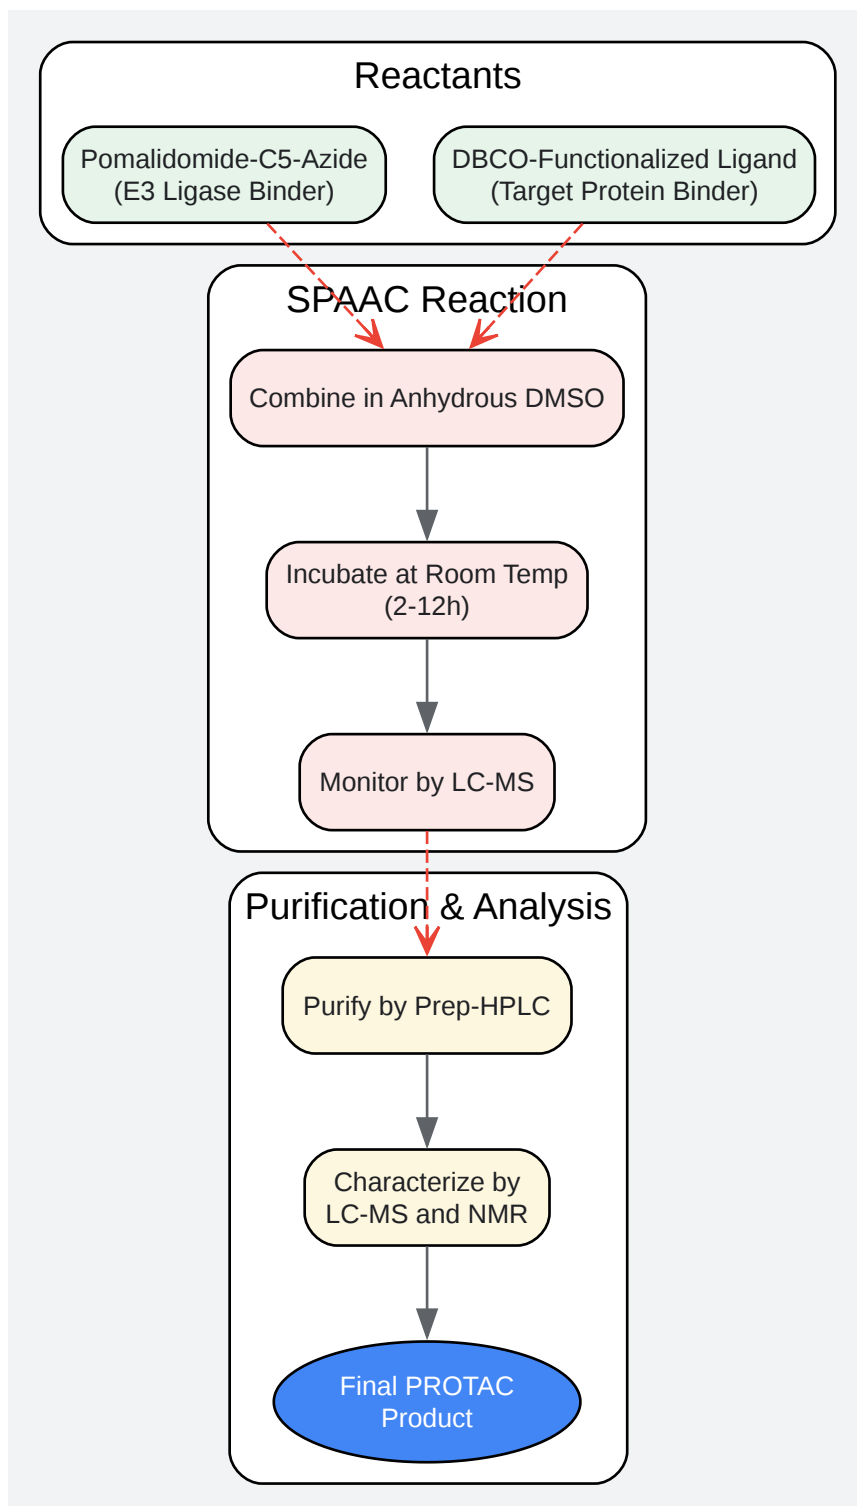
Reactants

Pomalidomide-C5-Azide
(E3 Ligase Binder)

DBCO-Functionalized Ligand
(Target Protein Binder)

SPAAC Reaction

Combine in Anhydrous DMSO

Incubate at Room Temp
(2-12h)

Monitor by LC-MS

Purification & Analysis

Purify by Prep-HPLC

Characterize by
LC-MS and NMR

Final PROTAC
Product